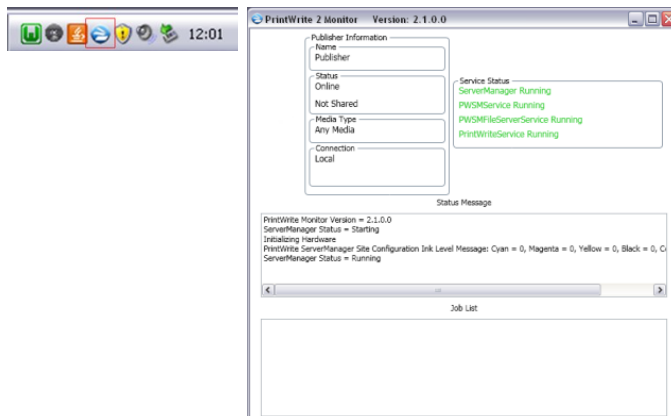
12:01

PrintWrite 2 Monitor Version: 2.1.0.0

Publisher Information
Name
Publisher
Status
Online
Not Shared
Media Type
Any Media
Connection
Local

Service Status
ServerManager Running
PWSMService Running
PWSMFileServerService Running
PrintWriteService Running

Status Message
PrintWrite Monitor Version = 2.1.0.0
ServerManager Status = Starting
Initializing Hardware
PrintWrite ServerManager Site Configuration Ink Level Message: Cyan = 0, Magenta = 0, Yellow = 0, Black = 0, C
ServerManager Status = Running

Job List